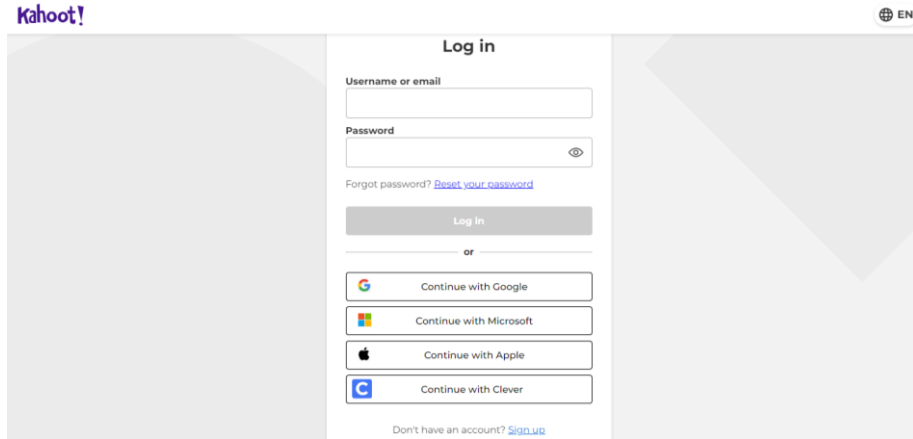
Kahoot!

EN

Log in

Username or email

Password

Forgot password? Reset your password

Log in

or

Continue with Google

Continue with Microsoft

Continue with Apple

Continue with Clever

Don't have an account? Sign up